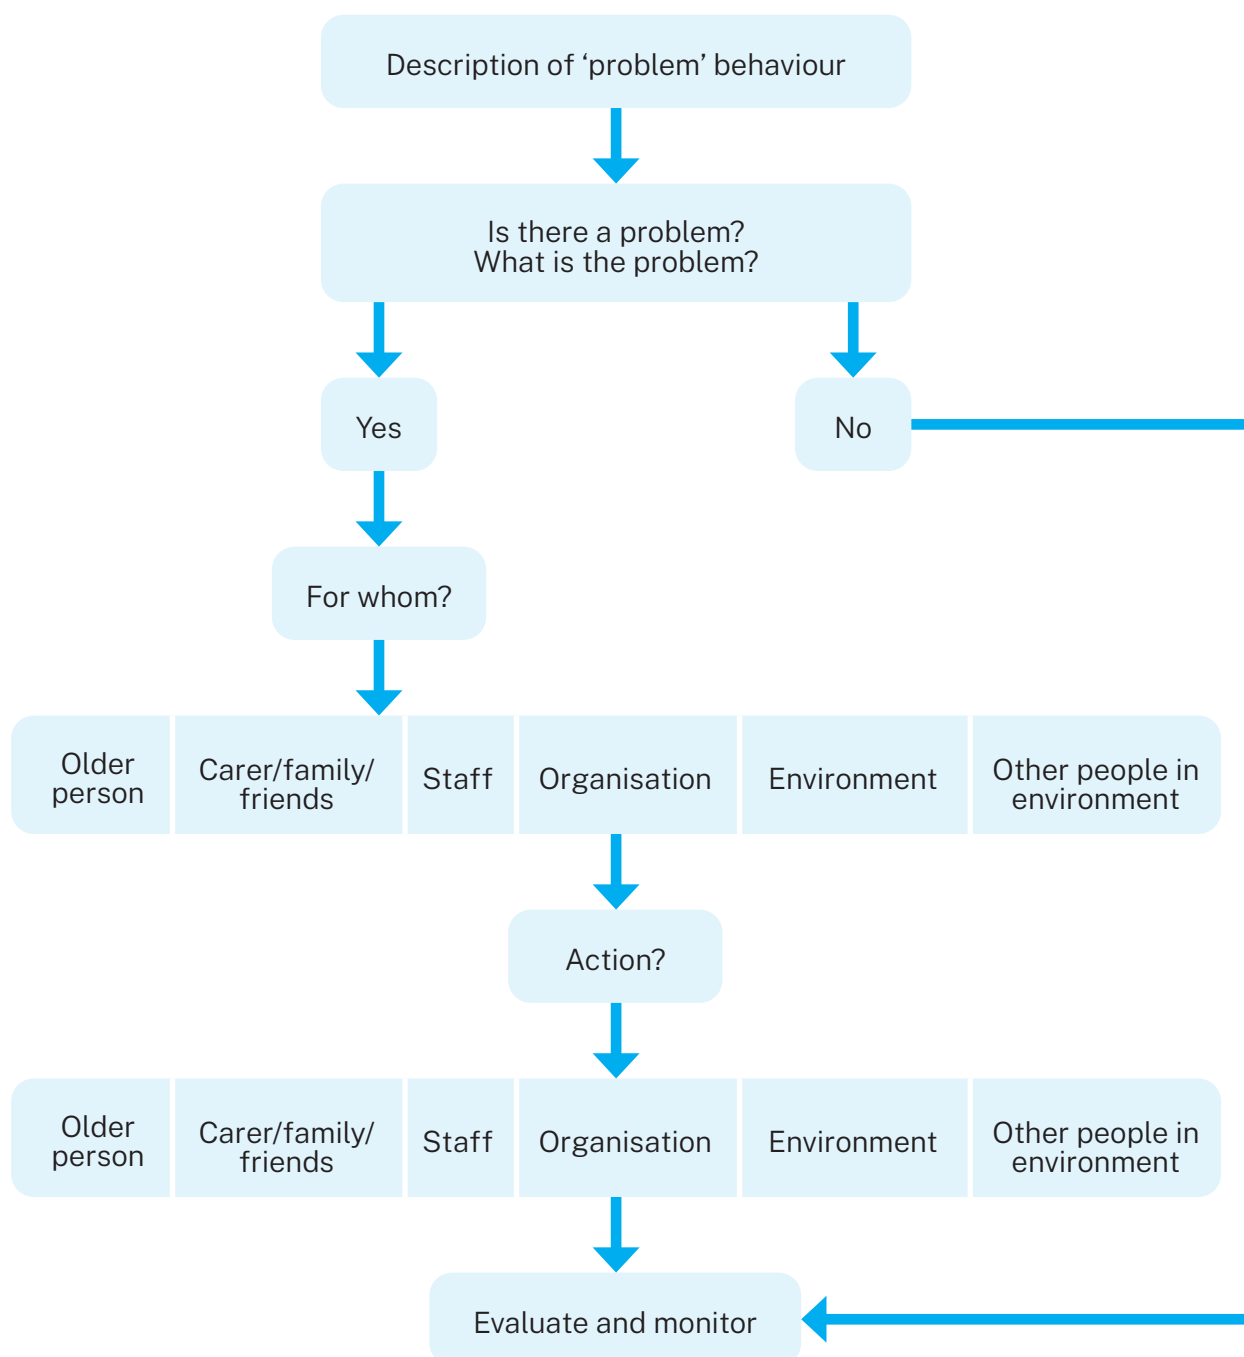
Description of ‘problem’ behaviour

Is there a problem?
What is the problem?

Yes

No

For whom?

| Older person | Carer/family/friends | Staff | Organisation | Environment | Other people in environment |
|---|---|---|---|---|---|

Action?

| Older person | Carer/family/friends | Staff | Organisation | Environment | Other people in environment |
|---|---|---|---|---|---|

Evaluate and monitor